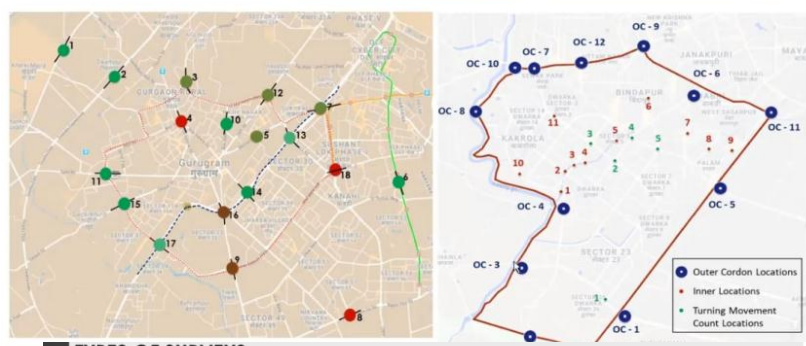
1
2
3
12
4
10
5
7
13
11
14
15
16
17
9
6
18
8
Gurugram
गुरुग्राम
SUSHANT LOK PHASE I
KANAI
SECTOR 49

OC - 9
OC - 7
OC - 12
OC - 10
OC - 6
OC - 8
OC - 11
JANAKPURI
BINDAPUR
KAKROLA
6
11
5
3
4
5
7
8
9
2
10
3
4
2
1
OC - 4
OC - 5
OC - 3
SECTOR 23
1
OC - 1

Outer Cordon Locations
Inner Locations
Turning Movement Count Locations